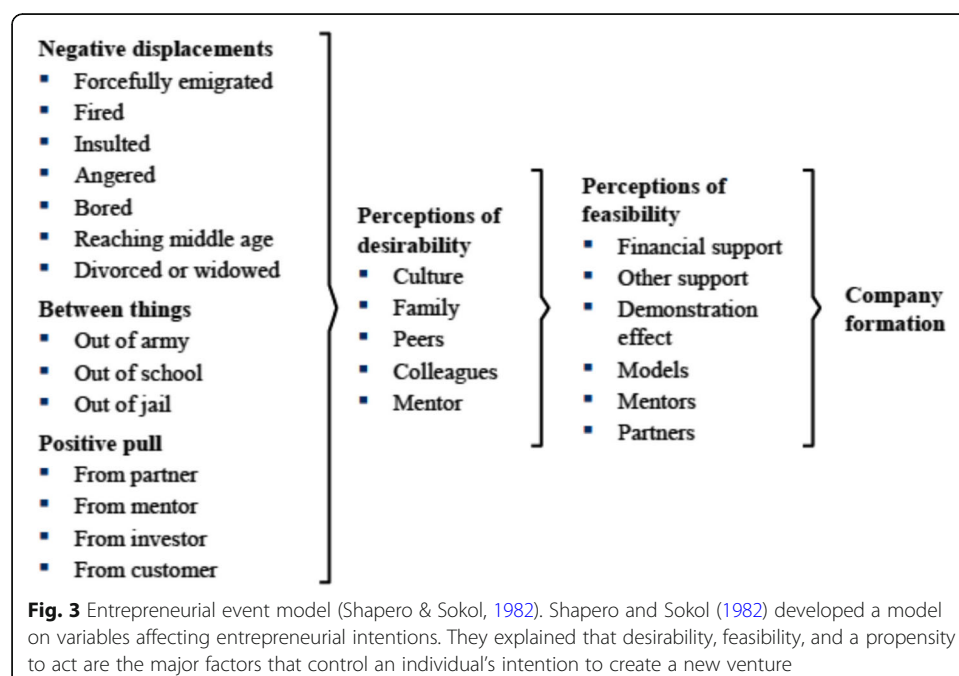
Negative displacements
- Forcefully emigrated
- Fired
- Insulted
- Angered
- Bored
- Reaching middle age
- Divorced or widowed

Between things
- Out of army
- Out of school
- Out of jail

Positive pull
- From partner
- From mentor
- From investor
- From customer

Perceptions of desirability
- Culture
- Family
- Peers
- Colleagues
- Mentor

Perceptions of feasibility
- Financial support
- Other support
- Demonstration effect
- Models
- Mentors
- Partners

Company formation

**Fig. 3** Entrepreneurial event model (Shapero & Sokol, 1982). Shapero and Sokol (1982) developed a model on variables affecting entrepreneurial intentions. They explained that desirability, feasibility, and a propensity to act are the major factors that control an individual's intention to create a new venture